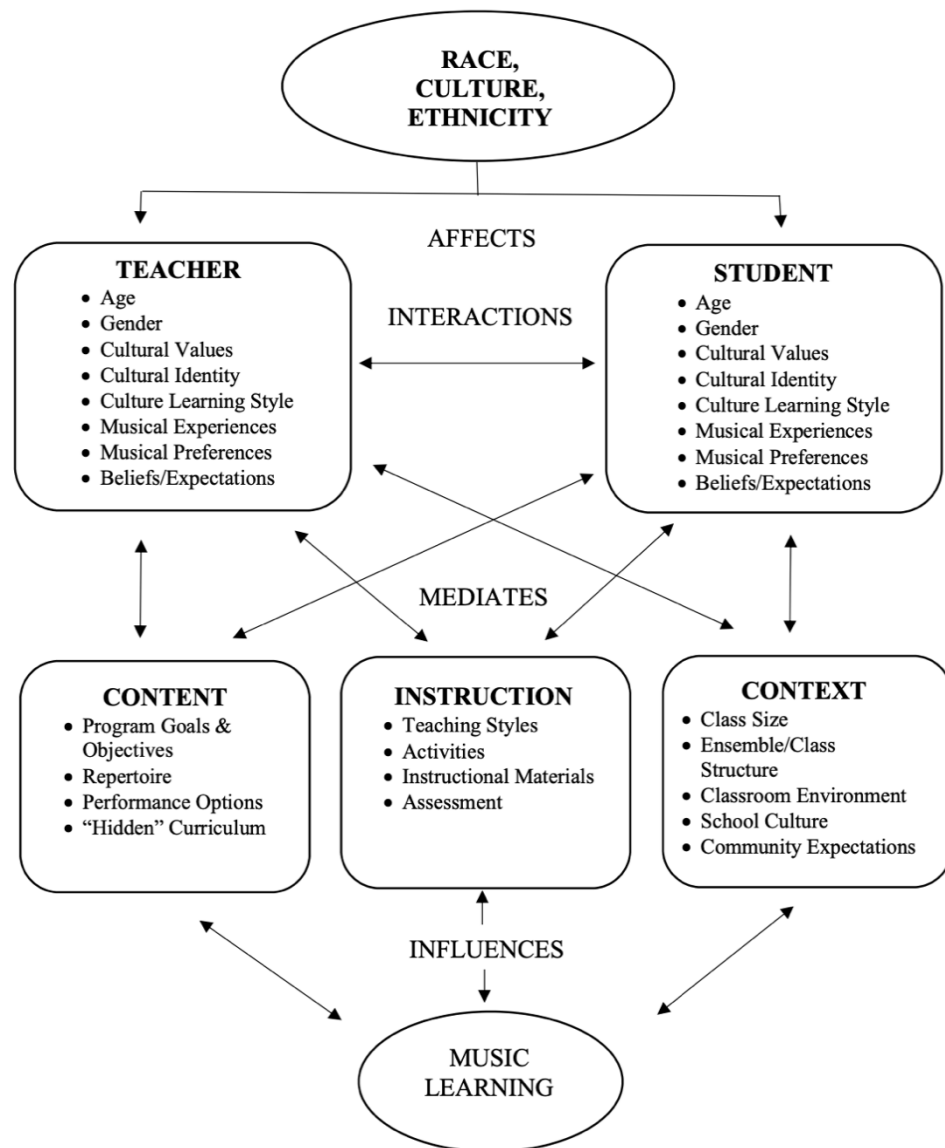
RACE, CULTURE, ETHNICITY

AFFECTS

TEACHER
- Age
- Gender
- Cultural Values
- Cultural Identity
- Culture Learning Style
- Musical Experiences
- Musical Preferences
- Beliefs/Expectations

INTERACTIONS

STUDENT
- Age
- Gender
- Cultural Values
- Cultural Identity
- Culture Learning Style
- Musical Experiences
- Musical Preferences
- Beliefs/Expectations

MEDIATES

CONTENT
- Program Goals & Objectives
- Repertoire
- Performance Options
- "Hidden" Curriculum

INSTRUCTION
- Teaching Styles
- Activities
- Instructional Materials
- Assessment

CONTEXT
- Class Size
- Ensemble/Class Structure
- Classroom Environment
- School Culture
- Community Expectations

INFLUENCES

MUSIC LEARNING